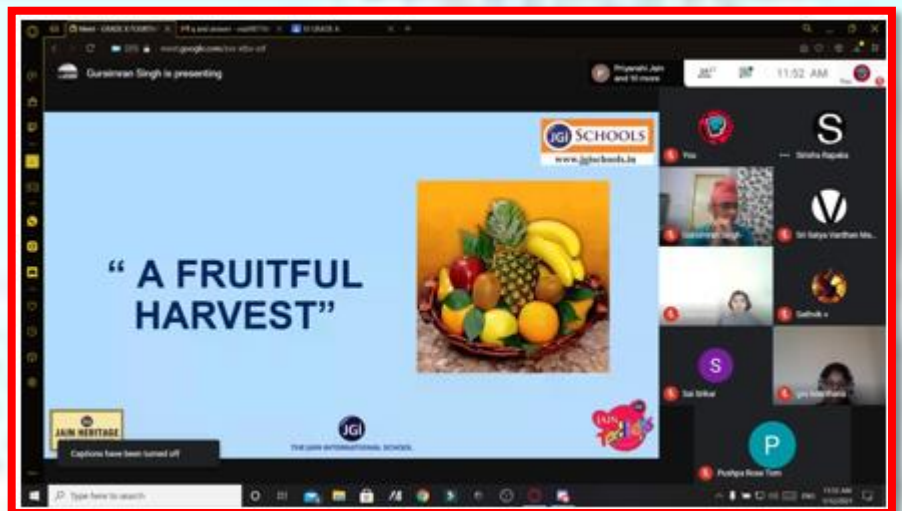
Gursimran Singh is presenting

Priyanshi Jain and 10 more

11:52 AM

JGI SCHOOLS
www.jgischools.in

“ A FRUITFUL HARVEST”

JAIN HERITAGE

JGI
THE JAIN INTERNATIONAL SCHOOL

Captions have been turned off

You

S
Shisha Rajaka

Gursimran Singh

Sri Satya Varthan Ma...

Sathvik

S
Sai Srikar

P
Pushpa Rose Tom

Type here to search